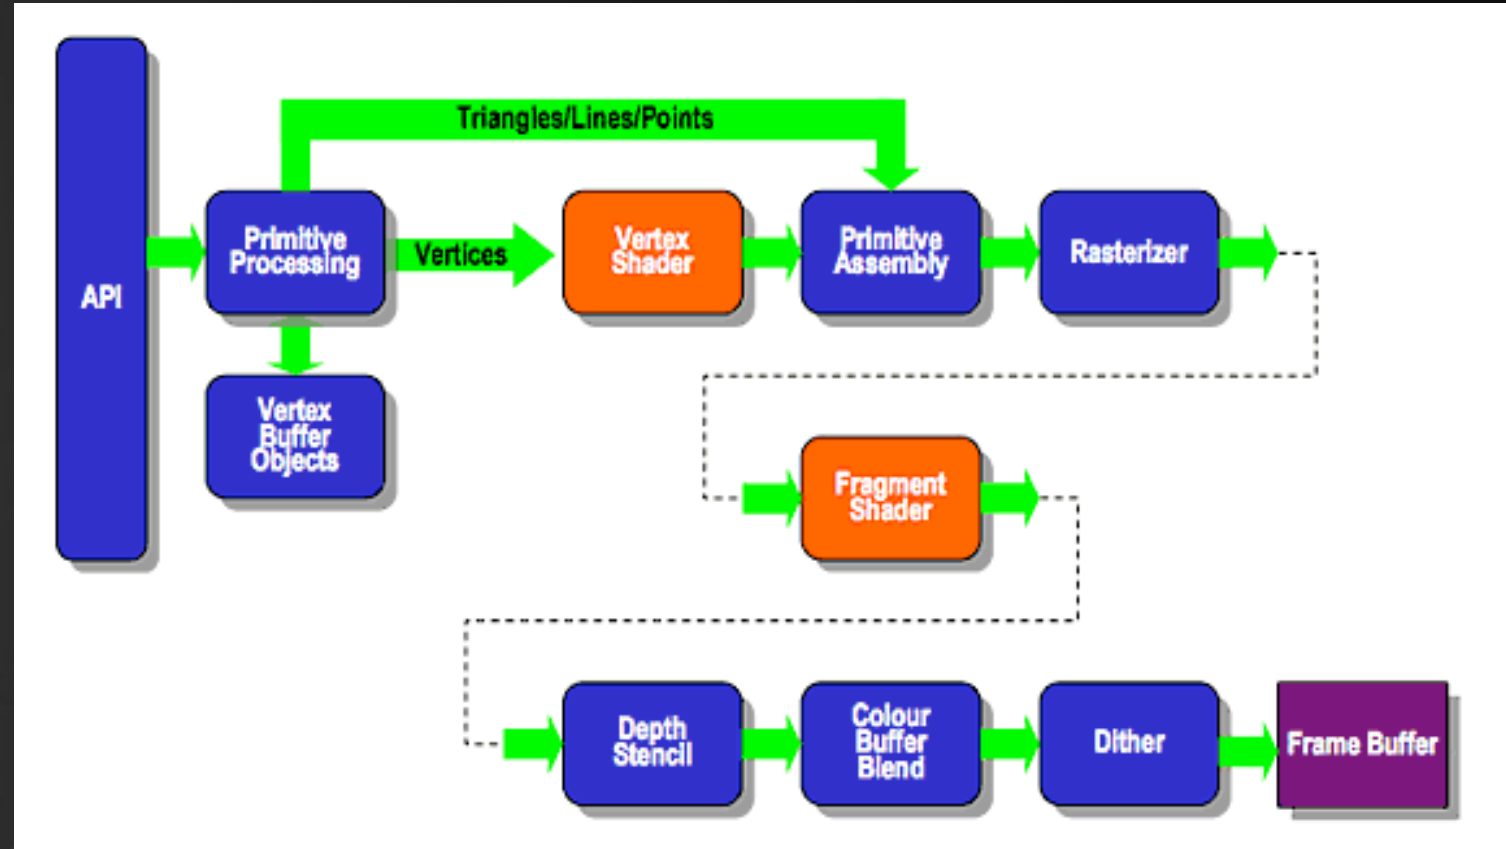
API

Triangles/Lines/Points

Primitive Processing

Vertices

Vertex Shader

Primitive Assembly

Rasterizer

Vertex Buffer Objects

Fragment Shader

Depth Stencil

Colour Buffer Blend

Dither

Frame Buffer